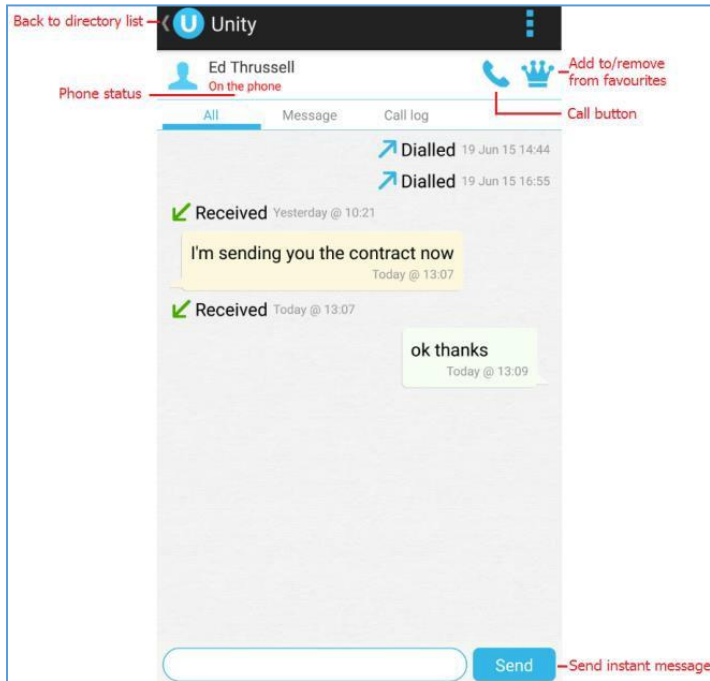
Back to directory list
Unity
Ed Thrussell
On the phone
Phone status
Add to/remove from favourites
Call button
All
Message
Call log
Dialled 19 Jun 15 14:44
Dialled 19 Jun 15 16:55
Received Yesterday @ 10:21
I'm sending you the contract now
Today @ 13:07
Received Today @ 13:07
ok thanks
Today @ 13:09
Send
Send instant message